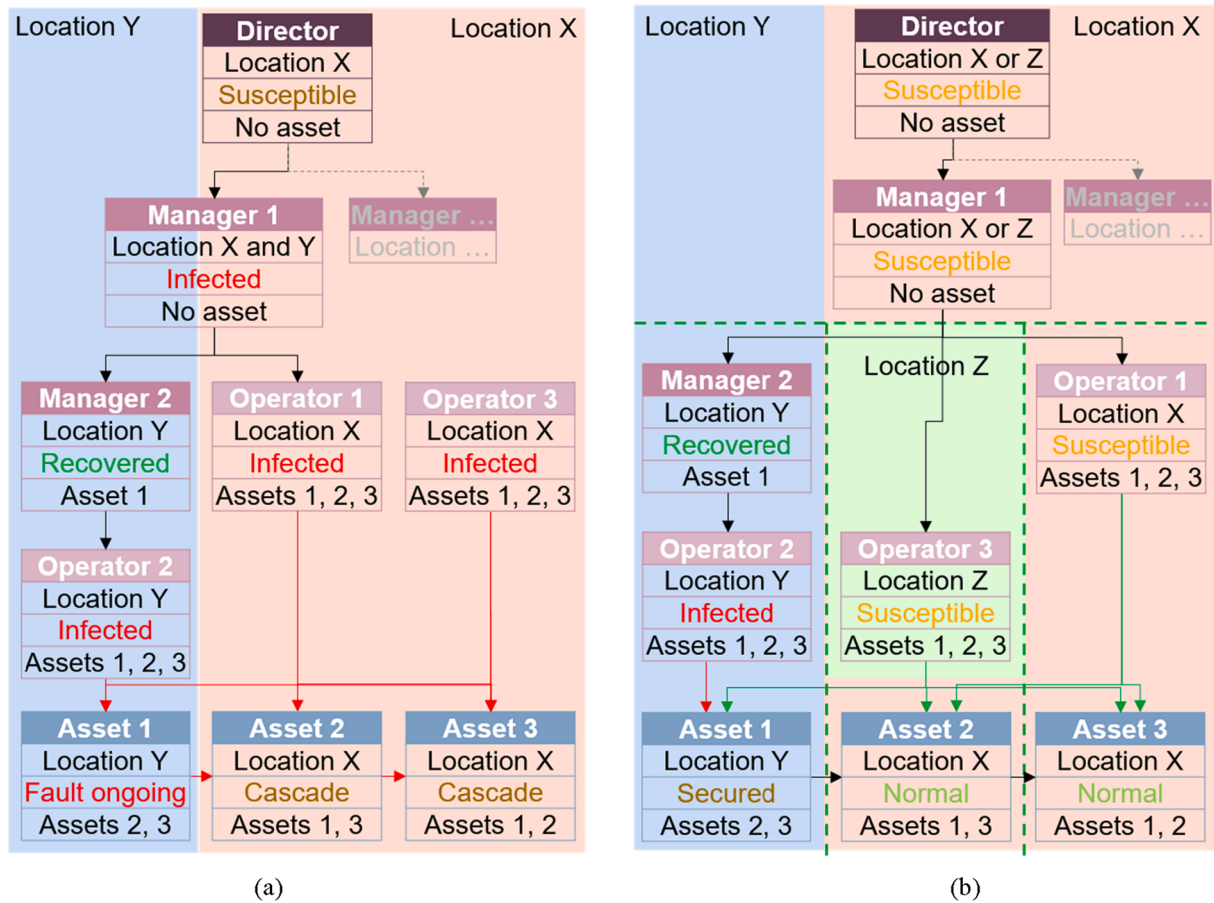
Location Y

Location X

Director
Location X
Susceptible
No asset

Manager 1
Location X and Y
Infected
No asset

Manager …
Location …

Manager 2
Location Y
Recovered
Asset 1

Operator 1
Location X
Infected
Assets 1, 2, 3

Operator 3
Location X
Infected
Assets 1, 2, 3

Operator 2
Location Y
Infected
Assets 1, 2, 3

Asset 1
Location Y
Fault ongoing
Assets 2, 3

Asset 2
Location X
Cascade
Assets 1, 3

Asset 3
Location X
Cascade
Assets 1, 2

(a)

Location Y

Location X

Director
Location X or Z
Susceptible
No asset

Manager 1
Location X or Z
Susceptible
No asset

Manager …
Location …

Location Z

Manager 2
Location Y
Recovered
Asset 1

Operator 1
Location X
Susceptible
Assets 1, 2, 3

Operator 2
Location Y
Infected
Assets 1, 2, 3

Operator 3
Location Z
Susceptible
Assets 1, 2, 3

Asset 1
Location Y
Secured
Assets 2, 3

Asset 2
Location X
Normal
Assets 1, 3

Asset 3
Location X
Normal
Assets 1, 2

(b)